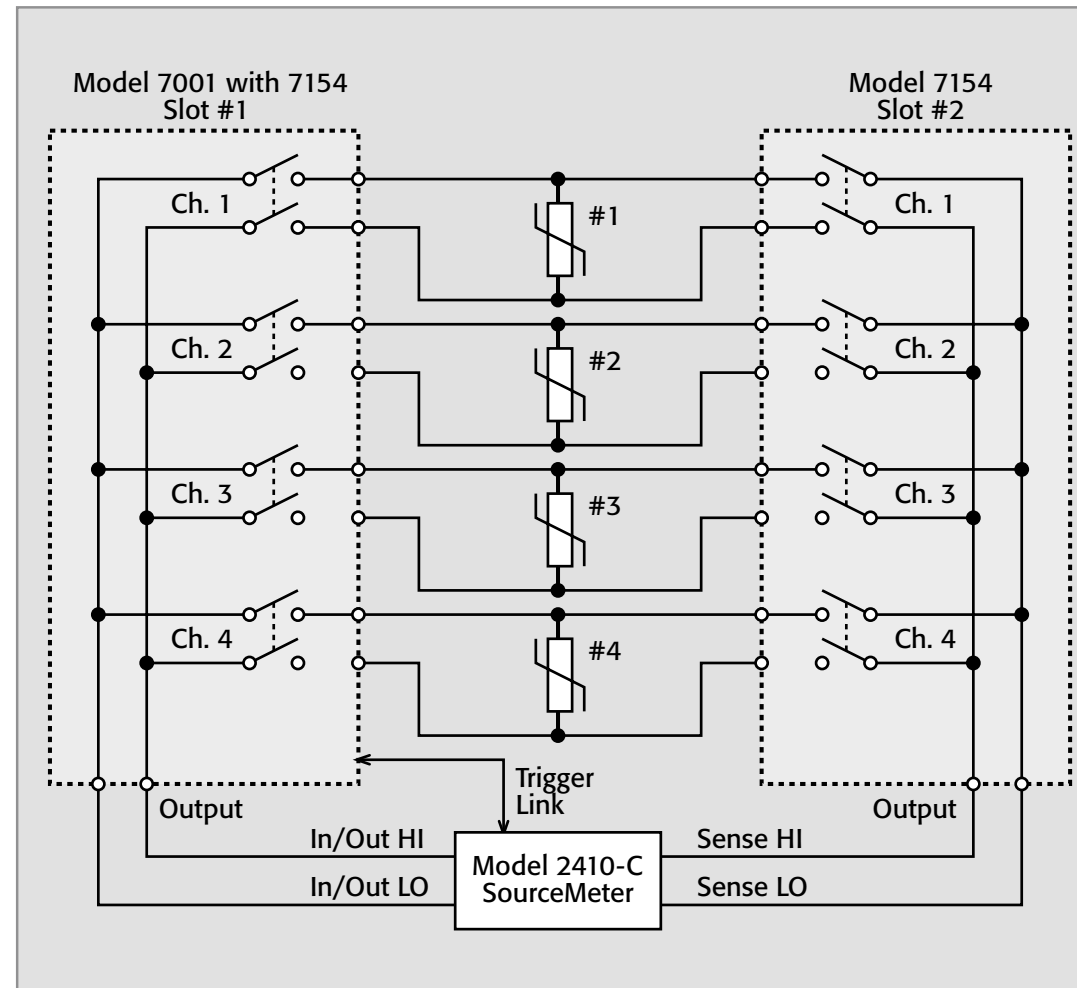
Model 7001 with 7154
Slot #1

Model 7154
Slot #2

Ch. 1
#1
Ch. 1

Ch. 2
#2
Ch. 2

Ch. 3
#3
Ch. 3

Ch. 4
#4
Ch. 4

Trigger
Link

Output
Output

In/Out HI
Sense HI
Model 2410-C
SourceMeter
In/Out LO
Sense LO